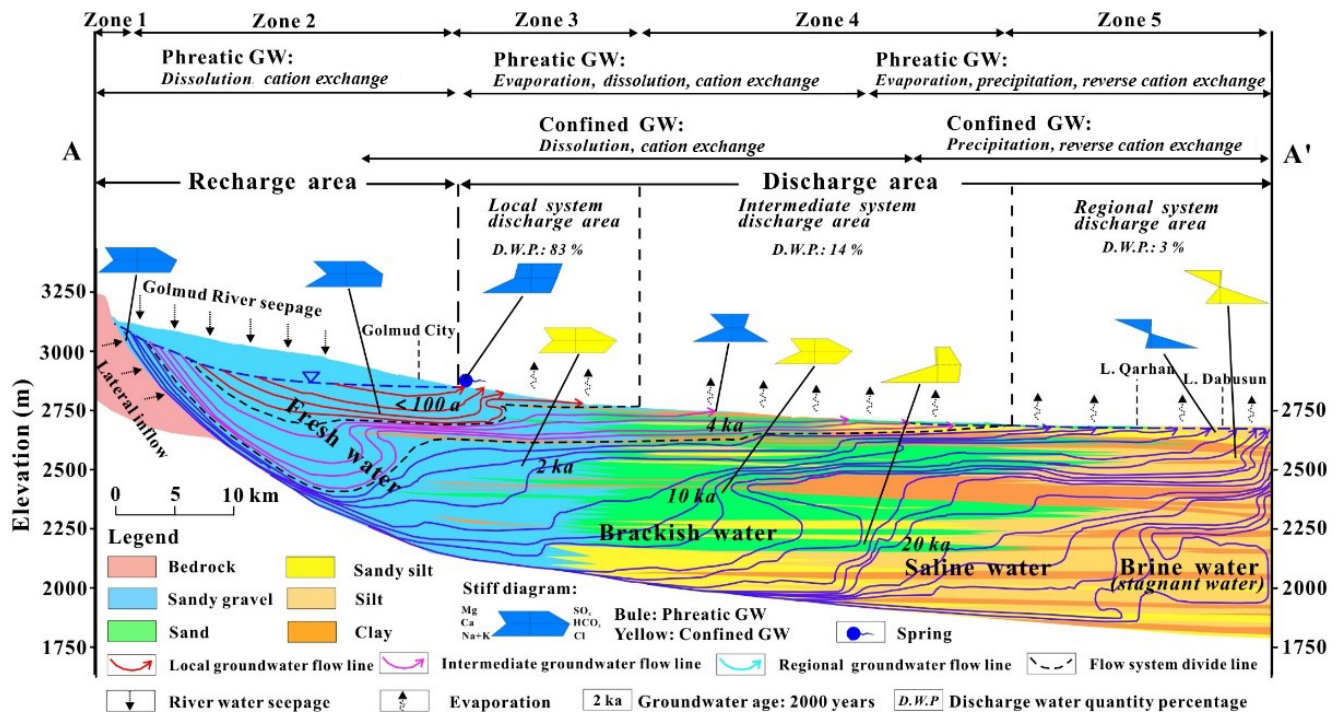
Zone 1 Zone 2 Zone 3 Zone 4 Zone 5

Phreatic GW:
Dissolution, cation exchange

Phreatic GW:
Evaporation, dissolution, cation exchange

Phreatic GW:
Evaporation, precipitation, reverse cation exchange

Confined GW:
Dissolution, cation exchange

Confined GW:
Precipitation, reverse cation exchange

A

A'

Recharge area

Discharge area

Local system discharge area
D.W.P.: 83 %

Intermediate system discharge area
D.W.P.: 14 %

Regional system discharge area
D.W.P.: 3 %

3250
3000
2750
2500
2250
2000
1750

Elevation (m)

Golmud River seepage

Golmud City

Lateral inflow

< 100 a

Fresh water

2 ka

4 ka

10 ka

20 ka

Brackish water

Saline water

Brine water
(stagnant water)

L. Qarhan

L. Dabusun

2750
2500
2250
2000
1750

0 5 10 km

Legend

| | |
|---|---|
| Bedrock | Sandy silt |
| Sandy gravel | Silt |
| Sand | Clay |

Stiff diagram:
Mg
Ca
Na+K
$SO_4$
$HCO_3$
Cl
Bule: Phreatic GW
Yellow: Confined GW

Spring

Local groundwater flow line
Intermediate groundwater flow line
Regional groundwater flow line
Flow system divide line

River water seepage
Evaporation
2 ka Groundwater age: 2000 years
D.W.P Discharge water quantity percentage